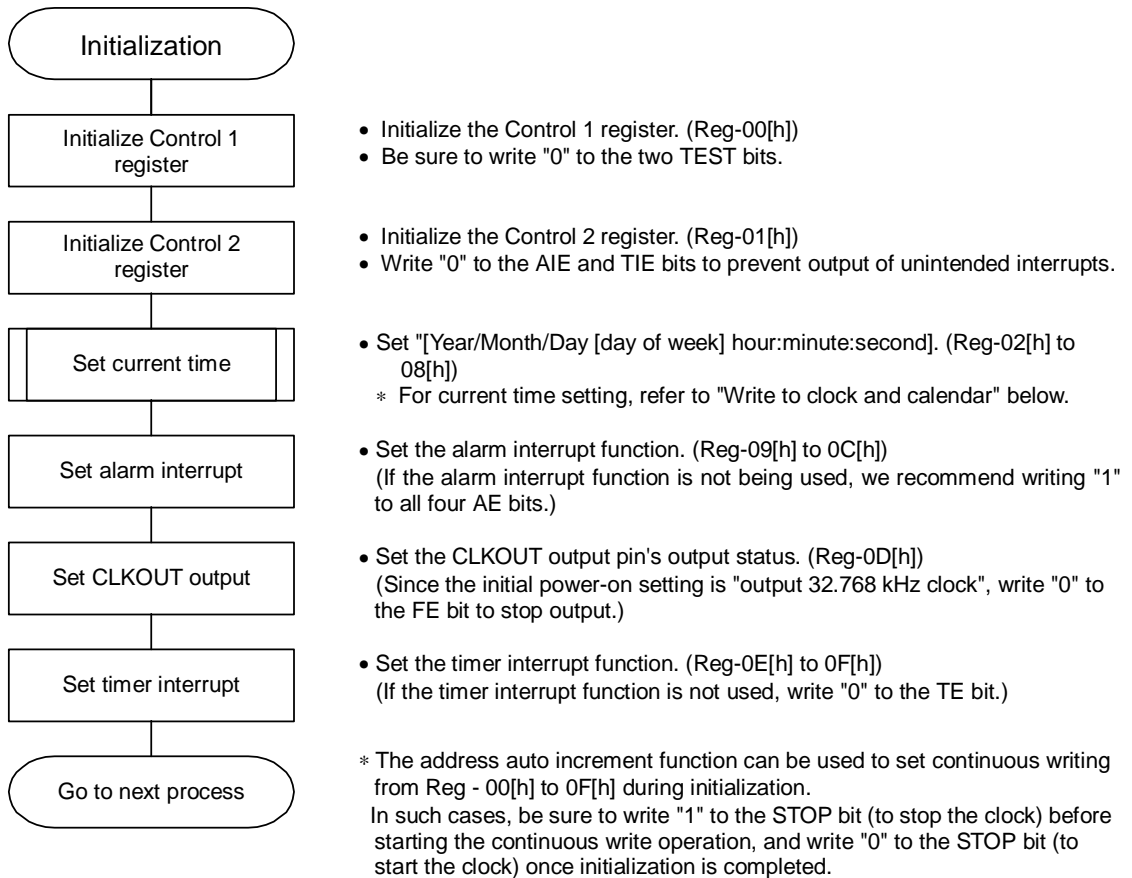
Initialization

Initialize Control 1 register

• Initialize the Control 1 register. (Reg-00[h])
• Be sure to write "0" to the two TEST bits.

Initialize Control 2 register

• Initialize the Control 2 register. (Reg-01[h])
• Write "0" to the AIE and TIE bits to prevent output of unintended interrupts.

Set current time

• Set "[Year/Month/Day [day of week] hour:minute:second]. (Reg-02[h] to 08[h])
∗ For current time setting, refer to "Write to clock and calendar" below.

Set alarm interrupt

• Set the alarm interrupt function. (Reg-09[h] to 0C[h])
(If the alarm interrupt function is not being used, we recommend writing "1" to all four AE bits.)

Set CLKOUT output

• Set the CLKOUT output pin's output status. (Reg-0D[h])
(Since the initial power-on setting is "output 32.768 kHz clock", write "0" to the FE bit to stop output.)

Set timer interrupt

• Set the timer interrupt function. (Reg-0E[h] to 0F[h])
(If the timer interrupt function is not used, write "0" to the TE bit.)

Go to next process

∗ The address auto increment function can be used to set continuous writing from Reg - 00[h] to 0F[h] during initialization.
In such cases, be sure to write "1" to the STOP bit (to stop the clock) before starting the continuous write operation, and write "0" to the STOP bit (to start the clock) once initialization is completed.